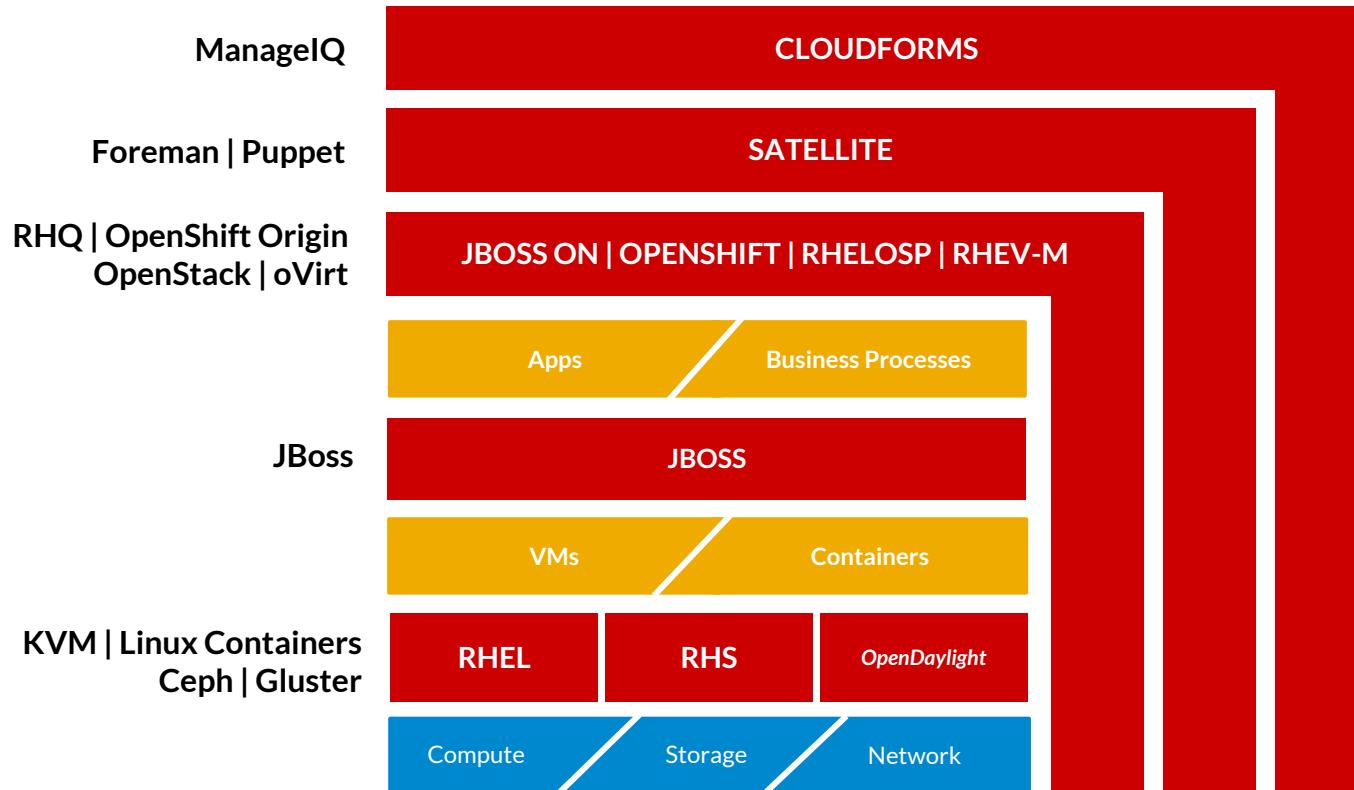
ManageIQ

CLOUDFORMS

Foreman | Puppet

SATELLITE

RHQ | OpenShift Origin
OpenStack | oVirt

JBOSS ON | OPENSHIFT | RHELOSP | RHEV-M

Apps

Business Processes

JBoss

JBOSS

VMs

Containers

KVM | Linux Containers
Ceph | Gluster

RHEL

RHS

OpenDaylight

Compute

Storage

Network